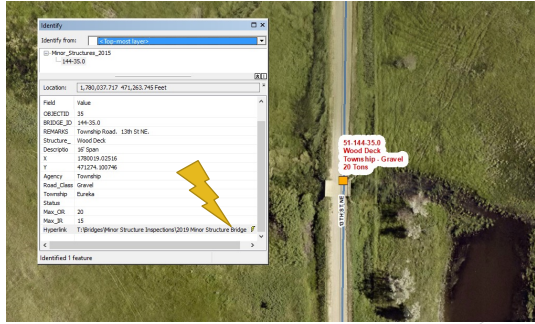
Identify

Identify from: <Top-most layer>

Minor_Structures_2015
144-35.0

Location: 1,780,037.717 471,263.745 Feet

| Field | Value |
|---|---|
| OBJECTID | 35 |
| BRIDGE_ID | 144-35.0 |
| REMARKS | Township Road. 13th St NE. |
| Structure_ | Wood Deck |
| Descriptio | 16 Span |
| X | 1780019.02516 |
| Y | 471274.100746 |
| Agency | Township |
| Road_Class | Gravel |
| Township | Eureka |
| Status | |
| Max_OR | 20 |
| Max_IR | 15 |
| Hyperlink | T:\Bridges\Minor Structure Inspections\2019 Minor Structure Bridge |

Identified 1 feature

51-144-35.0
Wood Deck
Township - Gravel
20 Tons

13TH ST NE